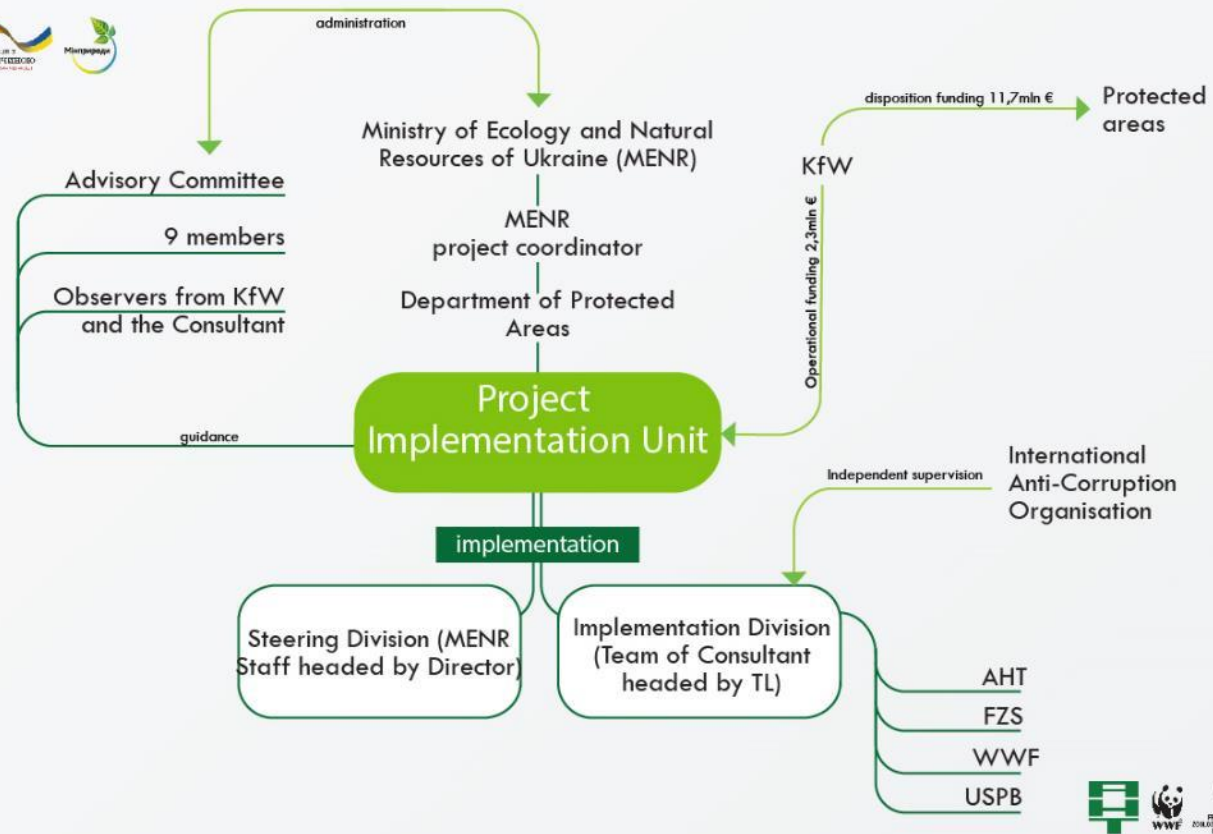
Мінприроди

administration

Ministry of Ecology and Natural Resources of Ukraine (MENR)

MENR project coordinator

Department of Protected Areas

Advisory Committee

9 members

Observers from KfW and the Consultant

guidance

disposition funding 11,7mln €

Protected areas

KfW

Operational funding 2,3mln €

Project Implementation Unit

International Anti-Corruption Organisation

Independent supervision

implementation

Steering Division (MENR Staff headed by Director)

Implementation Division (Team of Consultant headed by TL)

AHT

FZS

WWF

USPB

WWF